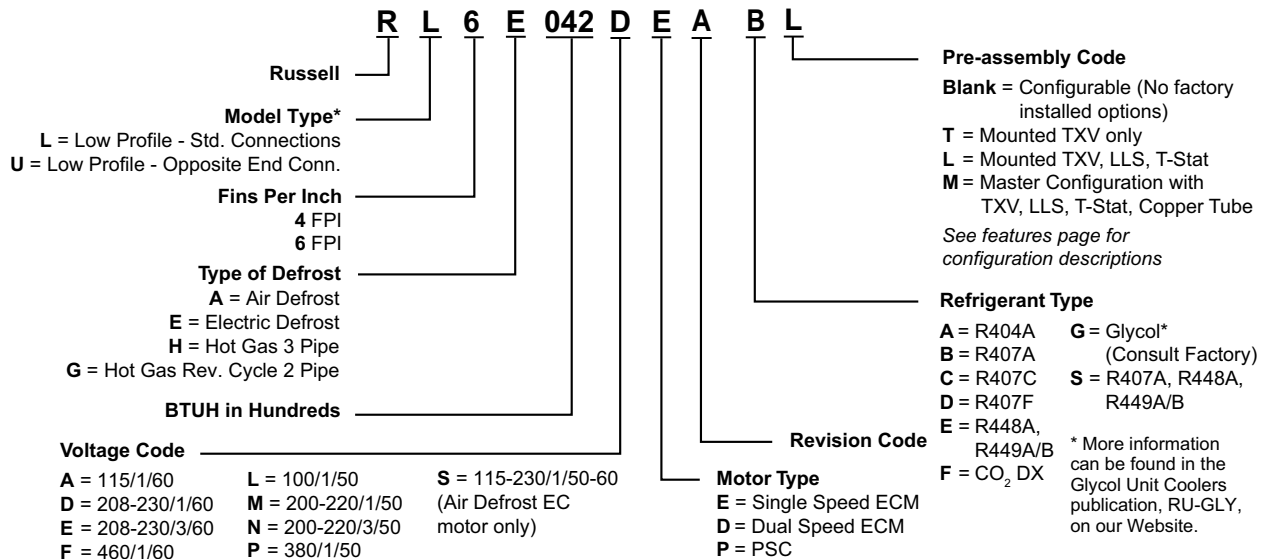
R L 6 E 042 D E A B L

Russell

Model Type*
L = Low Profile - Std. Connections
U = Low Profile - Opposite End Conn.

Fins Per Inch
4 FPI
6 FPI

Type of Defrost
A = Air Defrost
E = Electric Defrost
H = Hot Gas 3 Pipe
G = Hot Gas Rev. Cycle 2 Pipe

BTUH in Hundreds

Voltage Code
A = 115/1/60
D = 208-230/1/60
E = 208-230/3/60
F = 460/1/60
L = 100/1/50
M = 200-220/1/50
N = 200-220/3/50
P = 380/1/50
S = 115-230/1/50-60 (Air Defrost EC motor only)

Motor Type
E = Single Speed ECM
D = Dual Speed ECM
P = PSC

Revision Code

Pre-assembly Code
Blank = Configurable (No factory installed options)
T = Mounted TXV only
L = Mounted TXV, LLS, T-Stat
M = Master Configuration with TXV, LLS, T-Stat, Copper Tube
See features page for configuration descriptions

Refrigerant Type
A = R404A
B = R407A
C = R407C
D = R407F
E = R448A, R449A/B
F = $CO_2$ DX
G = Glycol* (Consult Factory)
S = R407A, R448A, R449A/B

* More information can be found in the Glycol Unit Coolers publication, RU-GLY, on our Website.